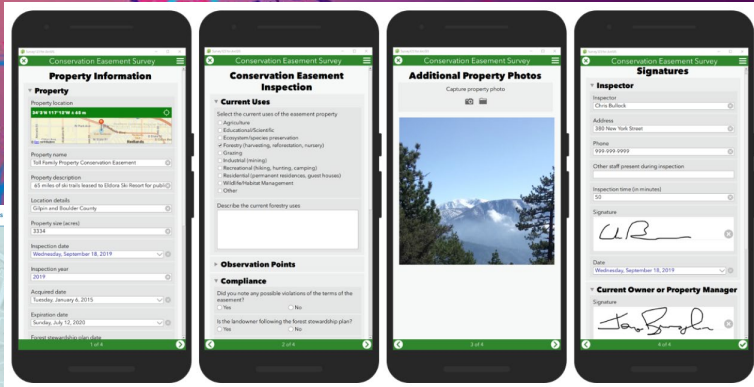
Conservation Easement Survey

Property Information

Property

Property location

34°3'N 117°13'W ± 65 m

Property name

Toll Family Property Conservation Easement

Property description

45 miles of ski trails leased to Eldora Ski Resort for publi

Location details

Gilpin and Boulder County

Property size (acres)

3334

Inspection date

Wednesday, September 18, 2019

Inspection year

2019

Acquired date

Tuesday, January 6, 2015

Expiration date

Sunday, July 12, 2020

Forest stewardship plan date

1 of 4

Conservation Easement Survey

Conservation Easement Inspection

Current Uses

Select the current uses of the easement property

Agriculture

Educational/Scientific

Ecosystem/species preservation

Forestry (harvesting, reforestation, nursery)

Grazing

Industrial (mining)

Recreational (hiking, hunting, camping)

Residential (permanent residences, guest houses)

Wildlife/Habitat Management

Other

Describe the current forestry uses

Observation Points

Compliance

Did you note any possible violations of the terms of the easement?

Yes

No

Is the landowner following the forest stewardship plan?

Yes

No

2 of 4

Conservation Easement Survey

Additional Property Photos

Capture property photo

3 of 4

Conservation Easement Survey

Signatures

Inspector

Inspector

Chris Bullock

Address

380 New York Street

Phone

999-999-9999

Other staff present during inspection

Inspection time (in minutes)

50

Signature

Date

Wednesday, September 18, 2019

Current Owner or Property Manager

Signature

4 of 4